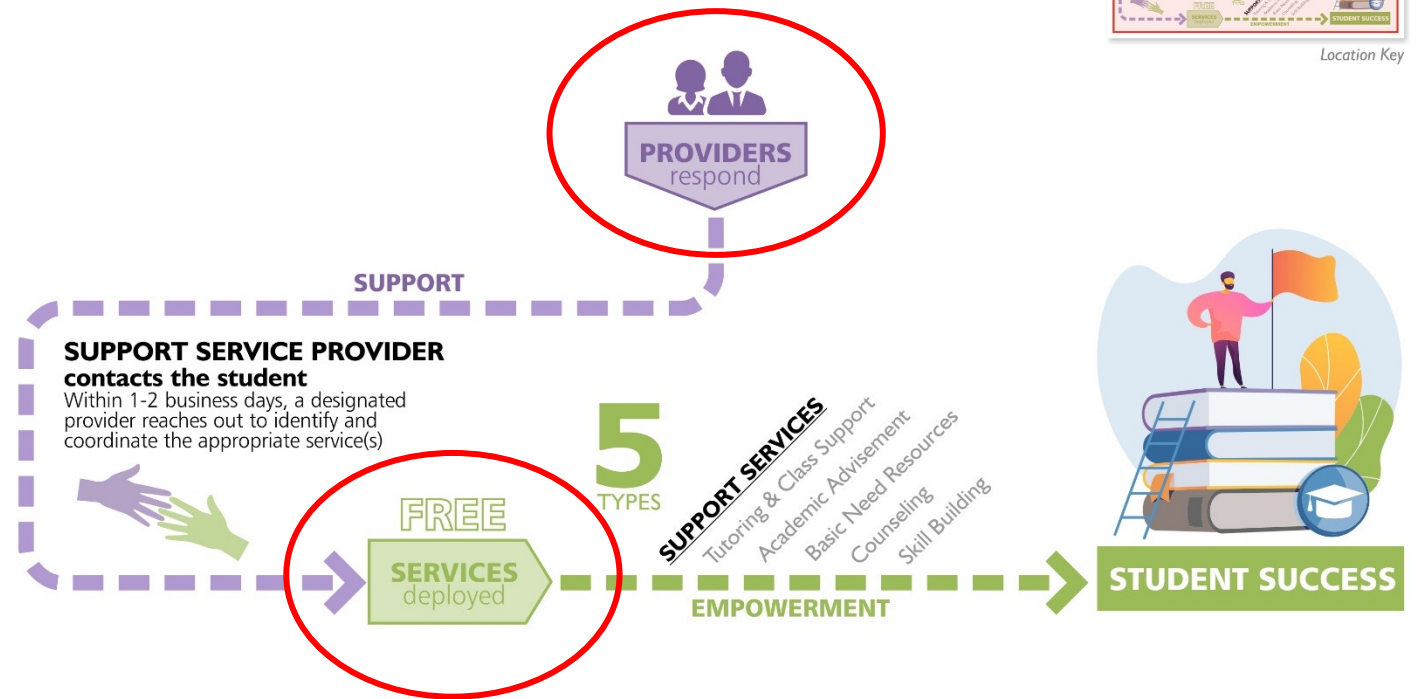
Location Key

PROVIDERS
respond

SUPPORT

SUPPORT SERVICE PROVIDER
contacts the student
Within 1-2 business days, a designated provider reaches out to identify and coordinate the appropriate service(s)

5
TYPES

SUPPORT SERVICES
Tutoring & Class Support
Academic Advisement
Basic Need Resources
Counseling
Skill Building

FREE
SERVICES
deployed

EMPOWERMENT

STUDENT SUCCESS